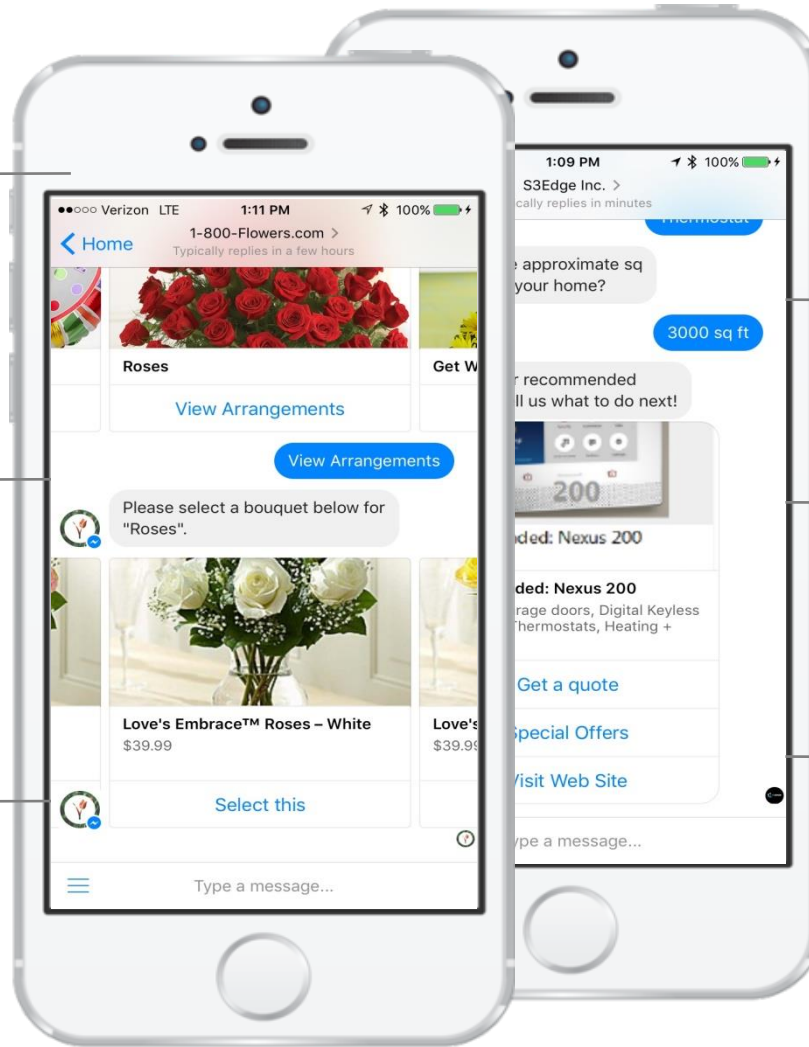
●●○○○ Verizon LTE 1:11 PM 100%

Home

1-800-Flowers.com >

Typically replies in a few hours

Roses

Get W

View Arrangements

View Arrangements

Please select a bouquet below for "Roses".

Love's Embrace™ Roses – White

$39.99

Love's

$39.9

Select this

Type a message...

1:09 PM 100%

S3Edge Inc. >

cally replies in minutes

e approximate sq your home?

3000 sq ft

r recommended ll us what to do next!

200

ded: Nexus 200

ded: Nexus 200

rage doors, Digital Keyless Thermostats, Heating +

Get a quote

Special Offers

Visit Web Site

ype a message...